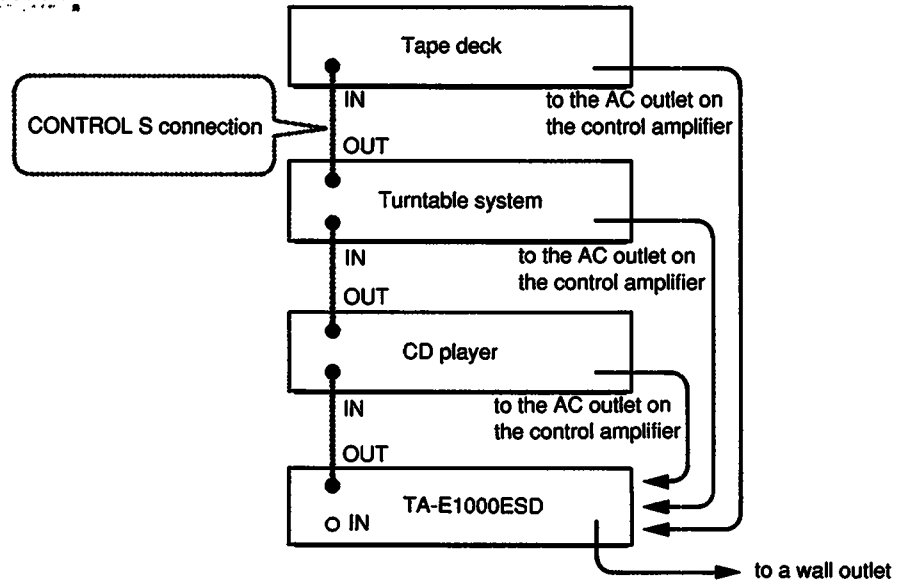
Tape deck

CONTROL S connection

IN

OUT

to the AC outlet on the control amplifier

Turntable system

IN

OUT

to the AC outlet on the control amplifier

CD player

IN

OUT

to the AC outlet on the control amplifier

TA-E1000ESD

IN

to a wall outlet